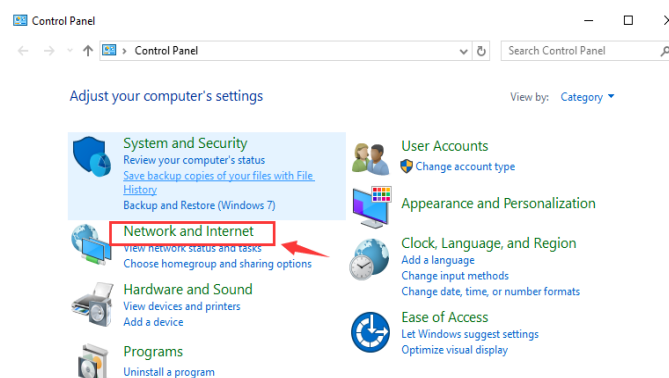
Control Panel

> Control Panel

Search Control Panel

Adjust your computer's settings

View by: Category

System and Security
Review your computer's status
Save backup copies of your files with File History
Backup and Restore (Windows 7)

Network and Internet
View network status and tasks
Choose homegroup and sharing options

Hardware and Sound
View devices and printers
Add a device

Programs
Uninstall a program

User Accounts
Change account type

Appearance and Personalization

Clock, Language, and Region
Add a language
Change input methods
Change date, time, or number formats

Ease of Access
Let Windows suggest settings
Optimize visual display